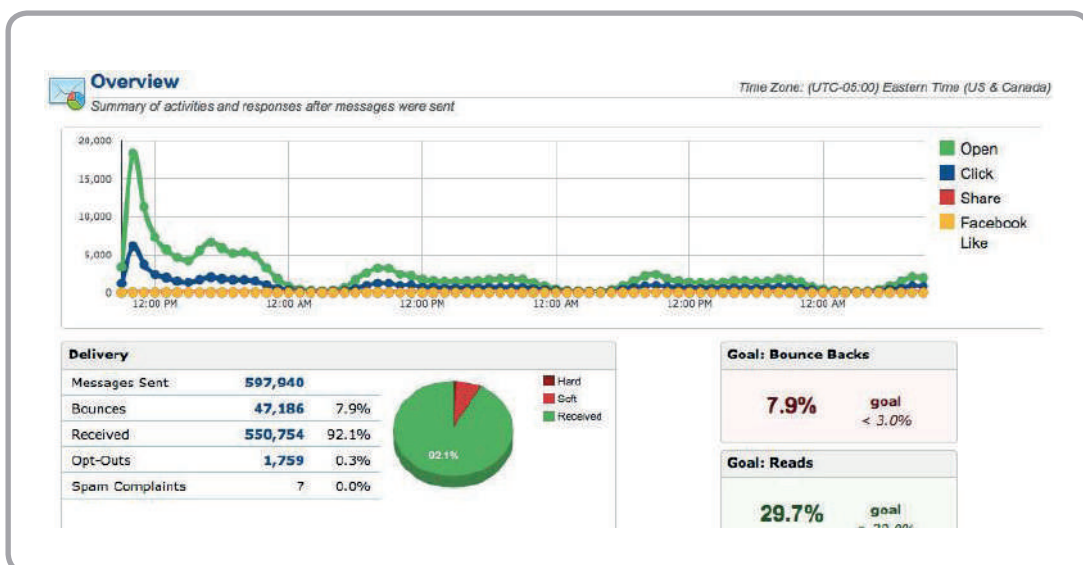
Overview

Summary of activities and responses after messages were sent

Time Zone: (UTC-05:00) Eastern Time (US & Canada)

20,000
15,000
10,000
5,000
0

12:00 PM 12:00 AM 12:00 PM 12:00 AM 12:00 PM 12:00 AM

Open
Click
Share
Facebook Like

Delivery

| | | |
|---|---|---|
| Messages Sent | 597,940 | |
| Bounces | 47,186 | 7.9% |
| Received | 550,754 | 92.1% |
| Opt-Outs | 1,759 | 0.3% |
| Spam Complaints | 7 | 0.0% |

92.1%

Hard
Soft
Received

Goal: Bounce Backs

7.9%

goal
< 3.0%

Goal: Reads

29.7%

goal
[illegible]